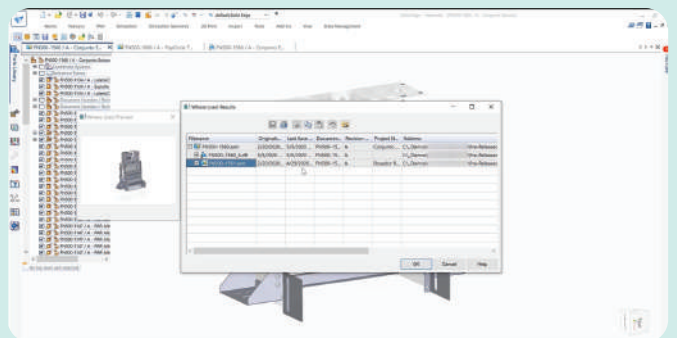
Where Used Results

| Filename | Originat... | Last Save ... | Documen... | Revision ... | Project N... | Address |  |
|---|---|---|---|---|---|---|---|
| PV005-1560.asm | 2/20/2020... | 5/6/2020... | PV005-15... | A | Conyore... | C:\Demo\... | Pre-Release |
| PV005_1560_SUB | 5/6/2020... | 5/6/2020... | PV005-15... | A |  | C:\Demo\... | Pre-Release |
| PV005-1560.asm | 2/20/2020... | 4/28/2020... | PV005-15... | A | Shuttle S... | C:\Demo\... | Pre-Release |

OK | Cancel | Help